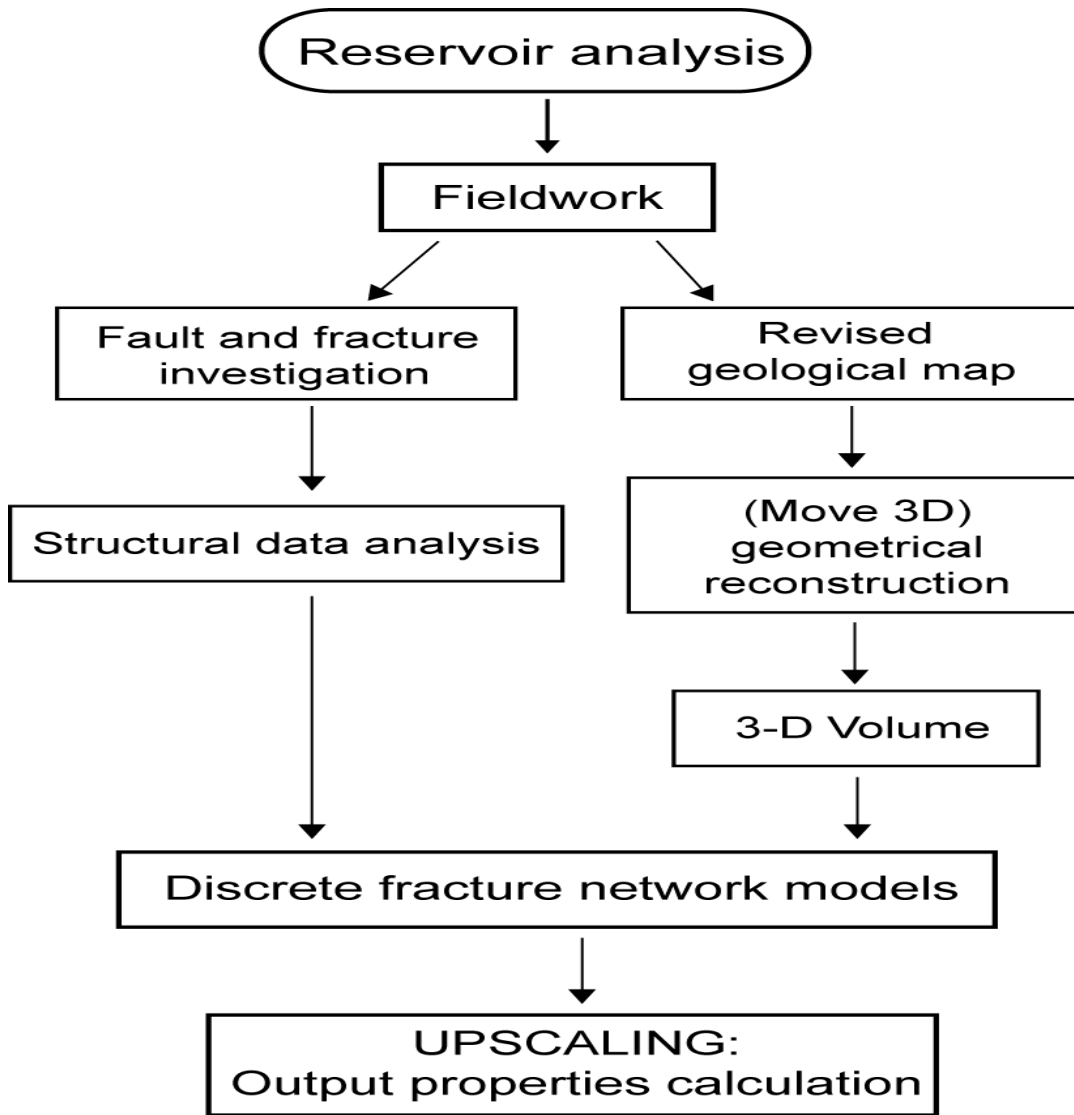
Reservoir analysis

Fieldwork

Fault and fracture investigation

Revised geological map

Structural data analysis

(Move 3D) geometrical reconstruction

3-D Volume

Discrete fracture network models

UPSCALING: Output properties calculation